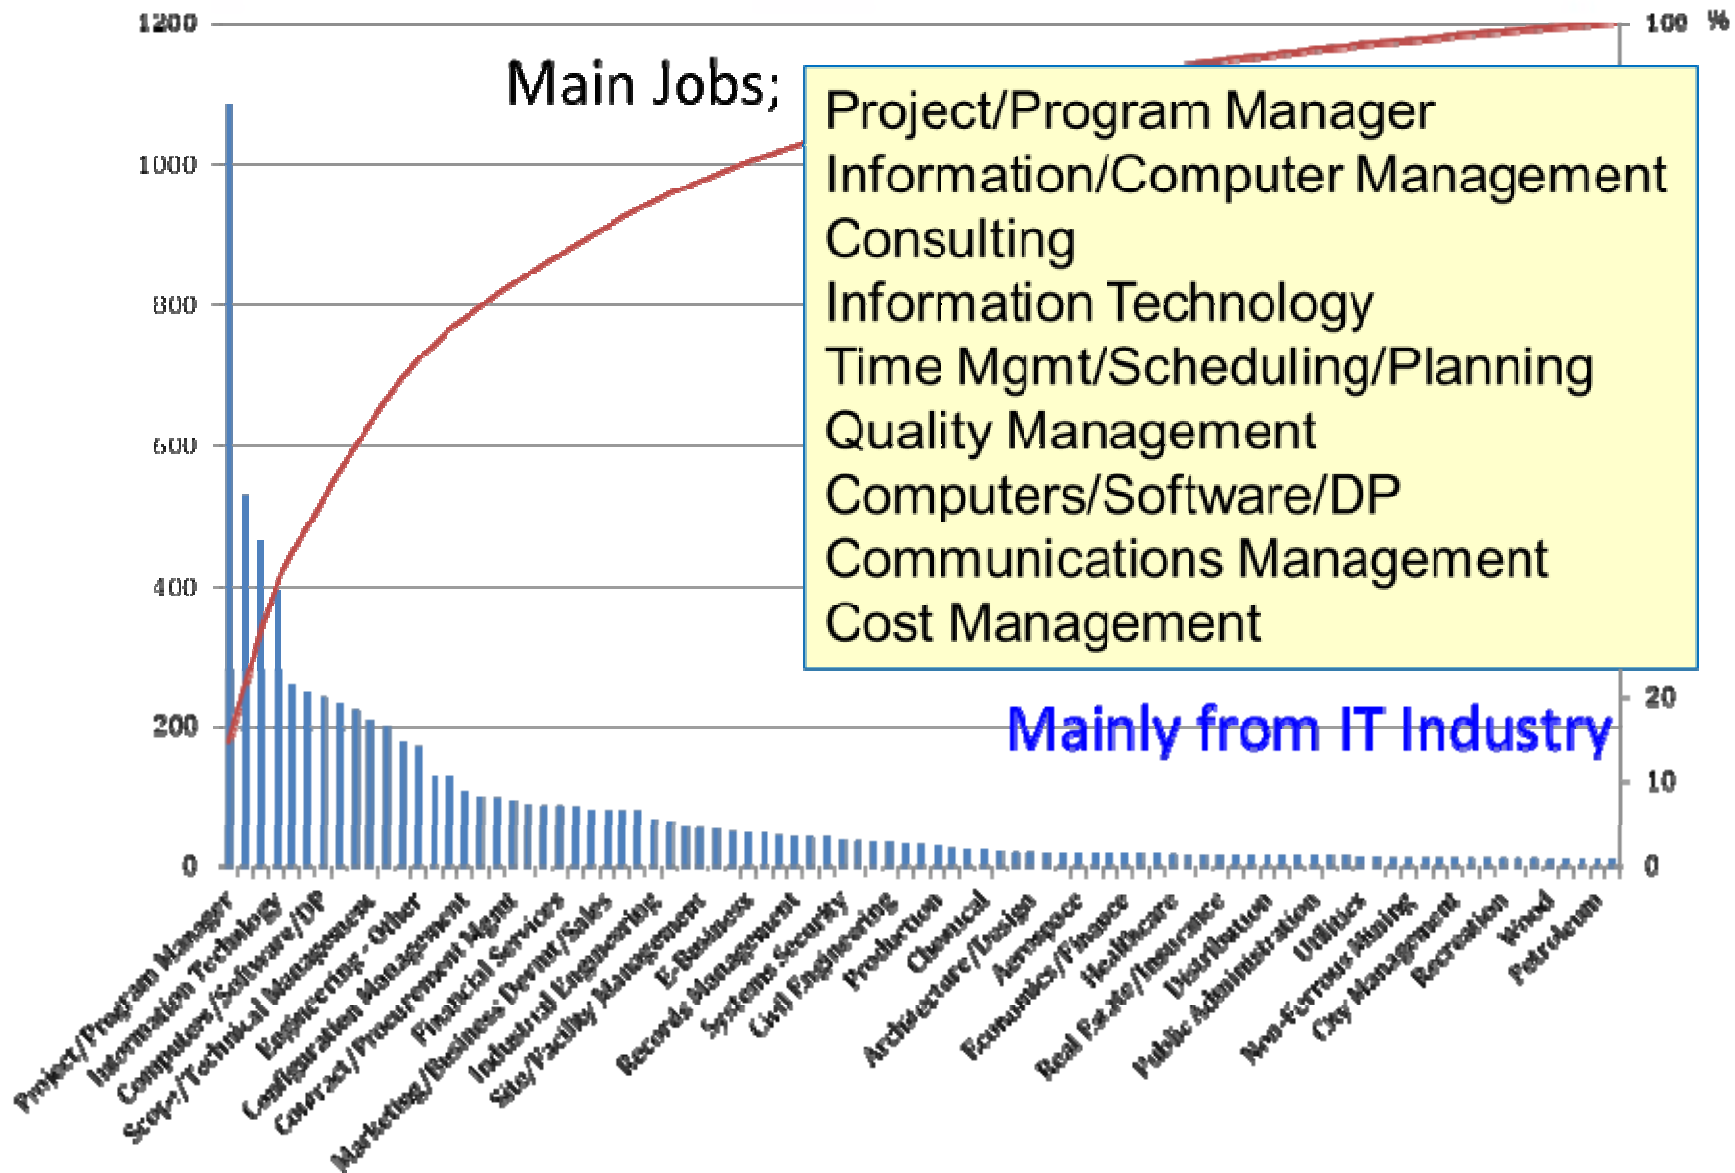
Main Jobs;

Project/Program Manager
Information/Computer Management
Consulting
Information Technology
Time Mgmt/Scheduling/Planning
Quality Management
Computers/Software/DP
Communications Management
Cost Management

Mainly from IT Industry

1200
1000
800
600
400
200
0

100 %
20
10
0

Project/Program Manager
Information Technology
Computers/Software/DP
Scope/Technical Management
Engineering - Other
Configuration Management
Contract/Procurement Mgmt
Financial Services
Marketing/Business Devmt/Sales
Industrial Engineering
Site/Facility Management
E-Business
Records Management
Systems Security
Civil Engineering
Production
Chemical
Architecture/Design
Aerospace
Economics/Finance
Healthcare
Real Estate/Insurance
Distribution
Public Administration
Utilities
Non-Ferrous Mining
City Management
Recreation
Wood
Petroleum